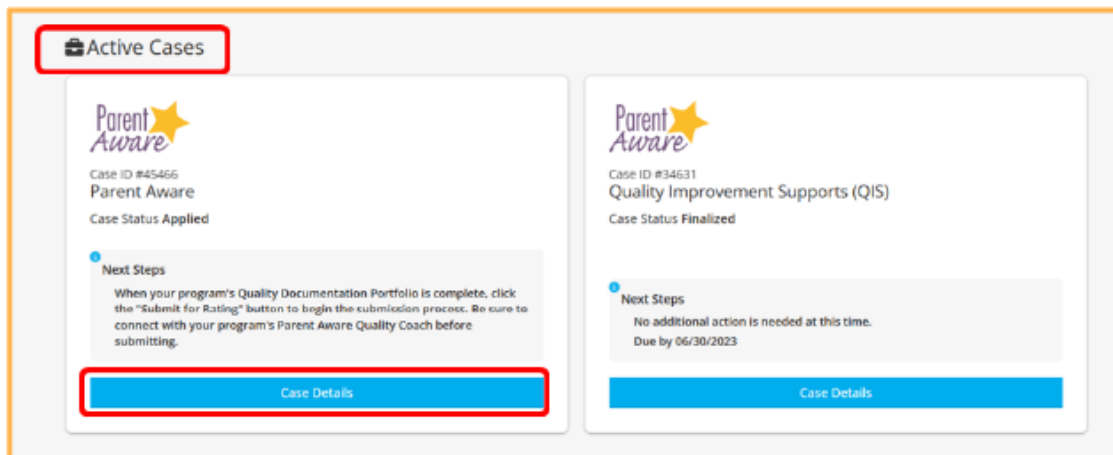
Active Cases

Parent Aware

Case ID #45466
Parent Aware
Case Status Applied

Next Steps
When your program's Quality Documentation Portfolio is complete, click the "Submit for Rating" button to begin the submission process. Be sure to connect with your program's Parent Aware Quality Coach before submitting.

Case Details

Parent Aware

Case ID #34631
Quality Improvement Supports (QIS)
Case Status Finalized

Next Steps
No additional action is needed at this time.
Due by 06/30/2023

Case Details